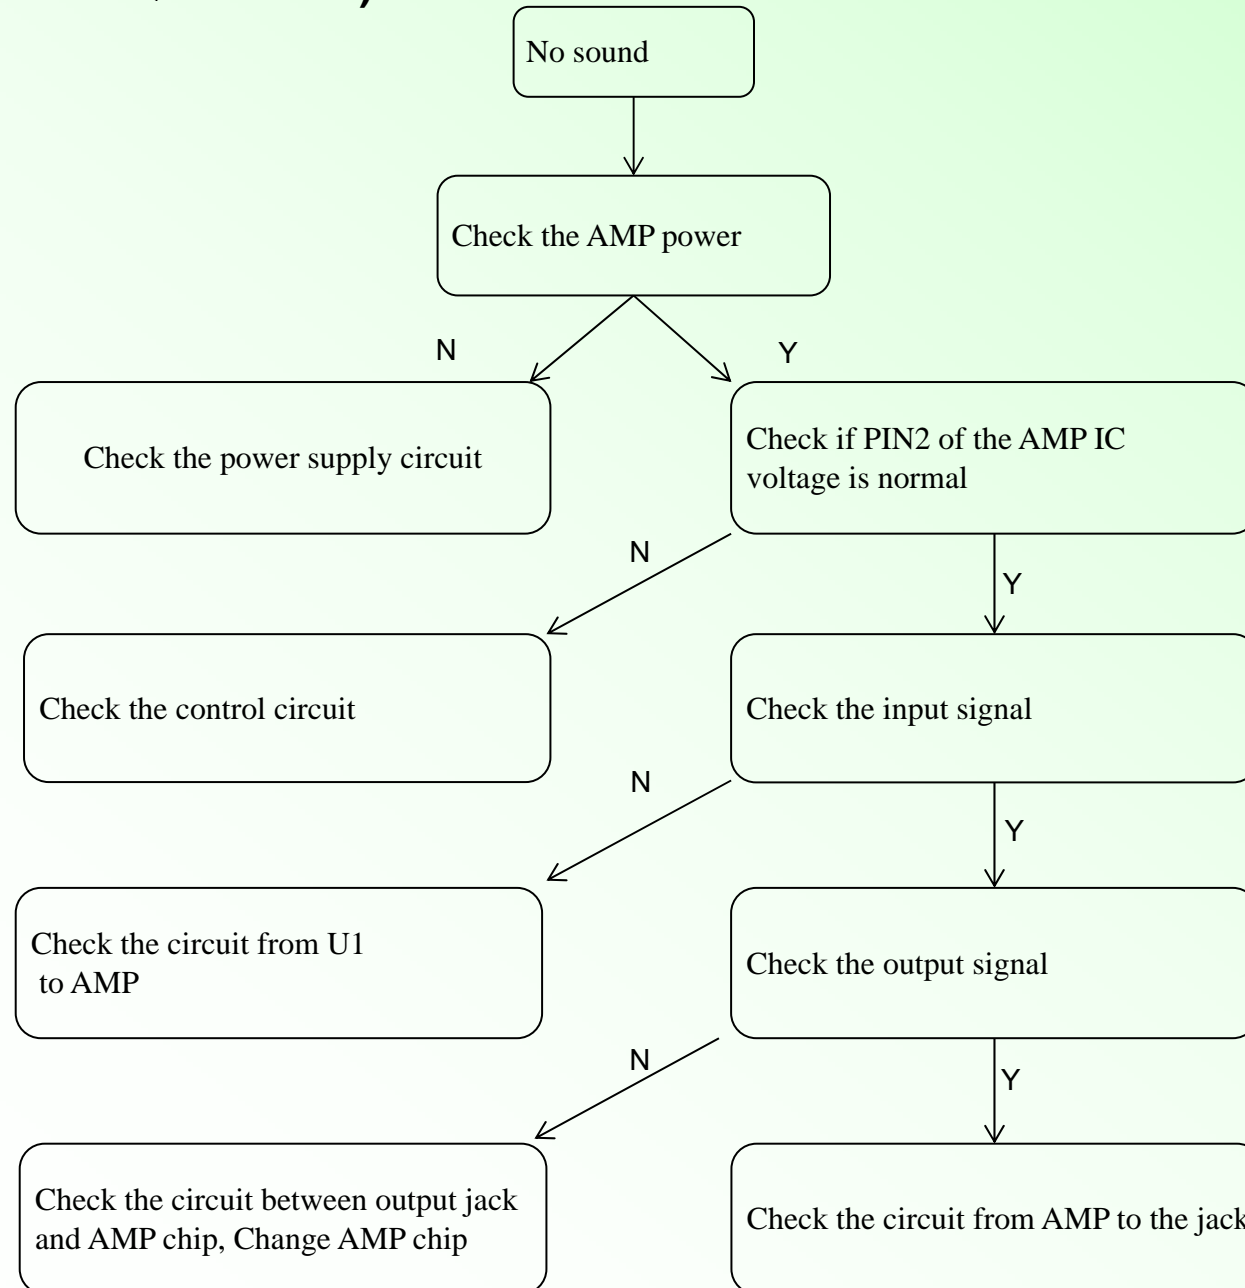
No sound

Check the AMP power

N

Y

Check the power supply circuit

Check if PIN2 of the AMP IC voltage is normal

N

Y

Check the control circuit

Check the input signal

N

Y

Check the circuit from U1 to AMP

Check the output signal

N

Y

Check the circuit between output jack and AMP chip, Change AMP chip

Check the circuit from AMP to the jack